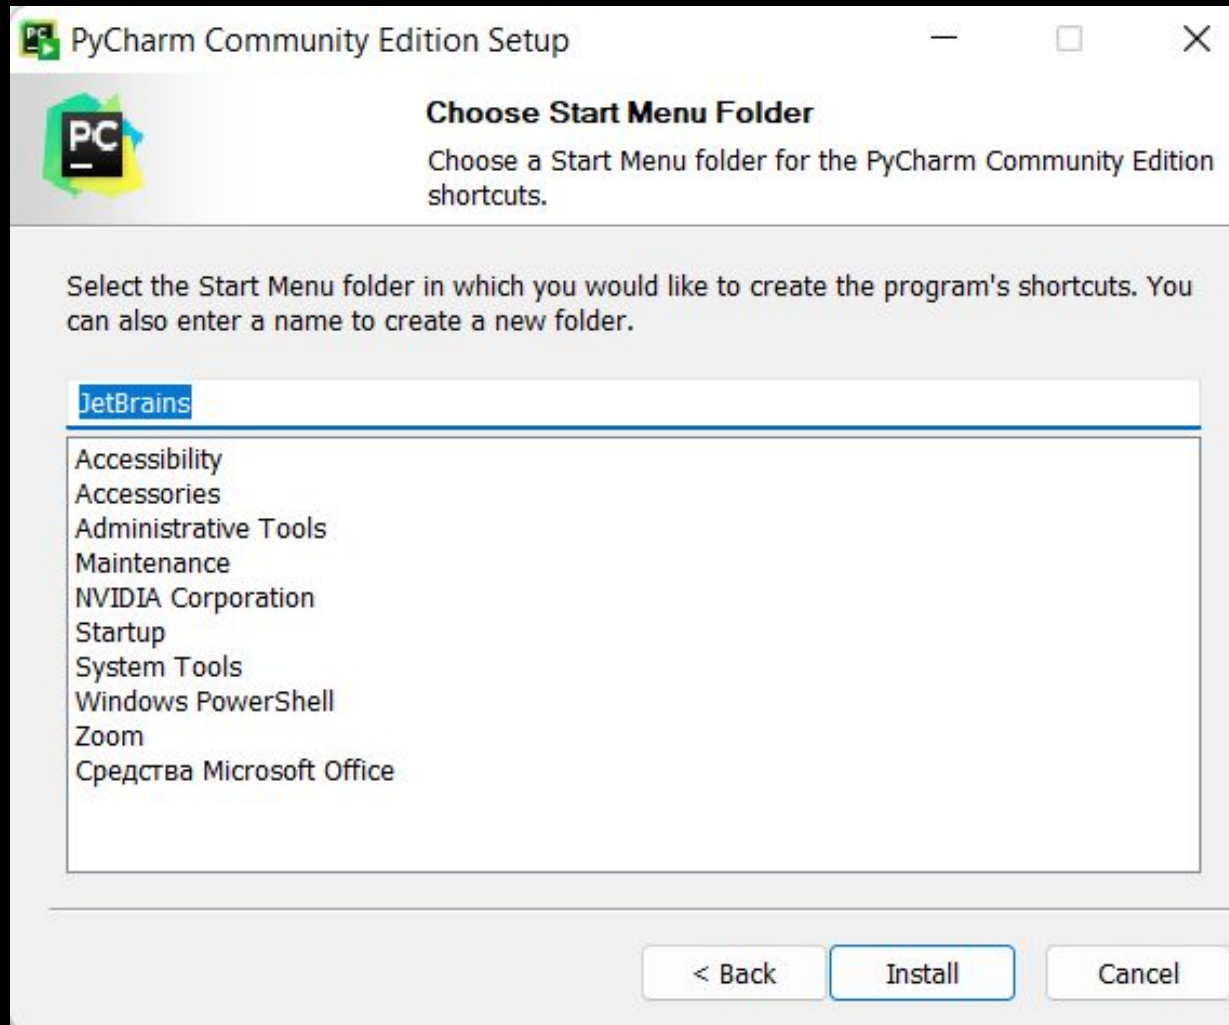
PyCharm Community Edition Setup

PC

Choose Start Menu Folder

Choose a Start Menu folder for the PyCharm Community Edition shortcuts.

Select the Start Menu folder in which you would like to create the program's shortcuts. You can also enter a name to create a new folder.

JetBrains

Accessibility
Accessories
Administrative Tools
Maintenance
NVIDIA Corporation
Startup
System Tools
Windows PowerShell
Zoom
Средства Microsoft Office

< Back
Install
Cancel